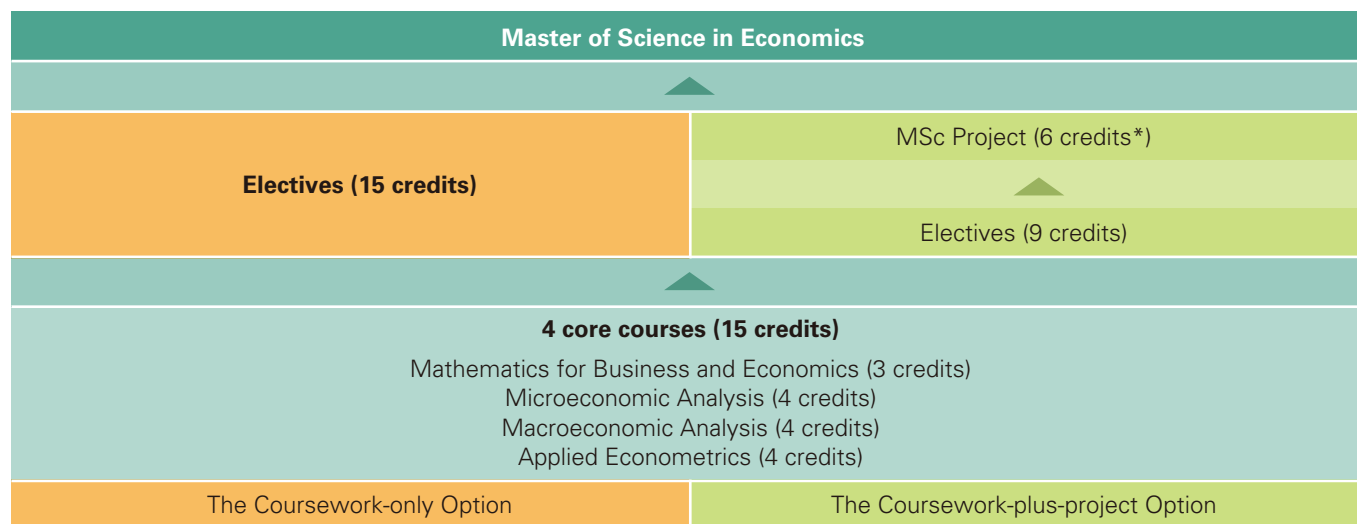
Master of Science in Economics

Electives (15 credits)

MSc Project (6 credits*)

Electives (9 credits)

4 core courses (15 credits)

Mathematics for Business and Economics (3 credits)
Microeconomic Analysis (4 credits)
Macroeconomic Analysis (4 credits)
Applied Econometrics (4 credits)

The Coursework-only Option

The Coursework-plus-project Option